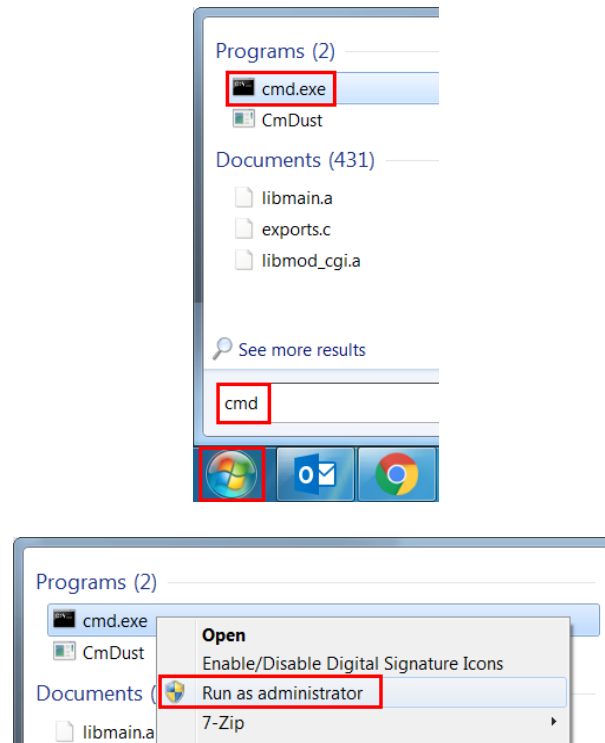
Programs (2)

cmd.exe

CmDust

Documents (431)

libmain.a

exports.c

libmod_cgi.a

See more results

cmd

Programs (2)

cmd.exe

CmDust

Documents (

libmain.a

Open

Enable/Disable Digital Signature Icons

Run as administrator

7-Zip